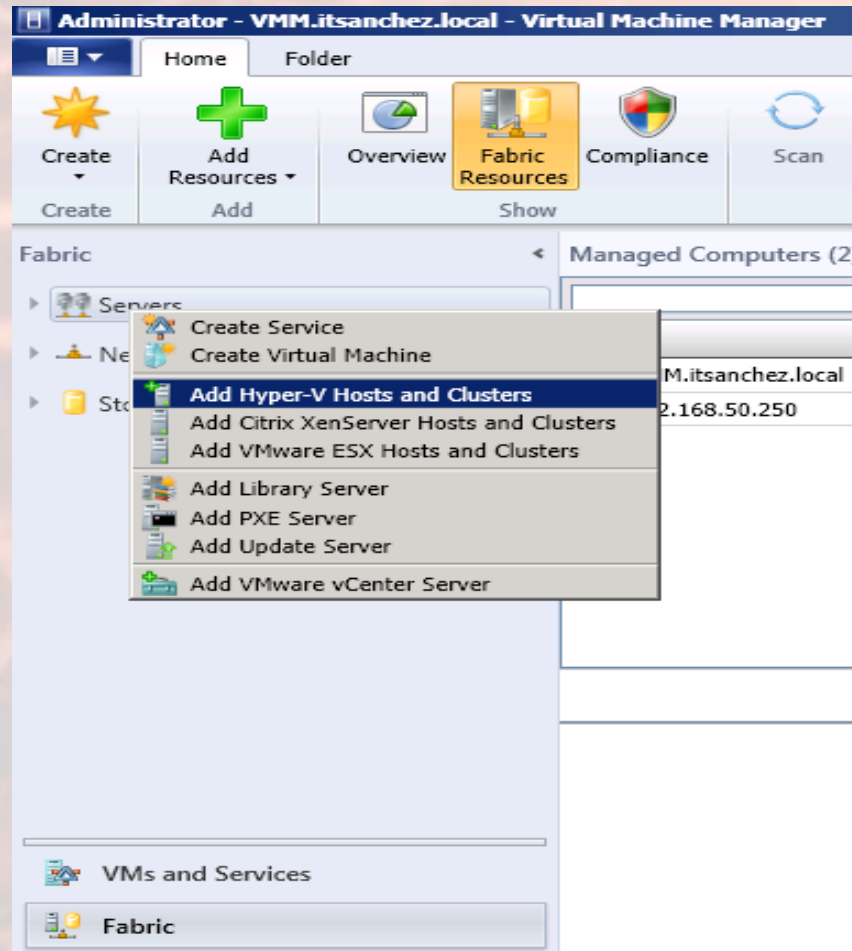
Administrator - VMM.itsanchez.local - Virtual Machine Manager

Home
Folder

Create
Add Resources
Overview
Fabric Resources
Compliance
Scan

Create
Add
Show

Fabric

Managed Computers (2

Servers
Ne
Sto

Create Service
Create Virtual Machine
Add Hyper-V Hosts and Clusters
Add Citrix XenServer Hosts and Clusters
Add VMware ESX Hosts and Clusters
Add Library Server
Add PXE Server
Add Update Server
Add VMware vCenter Server

M.itsanchez.local
2.168.50.250

VMs and Services
Fabric